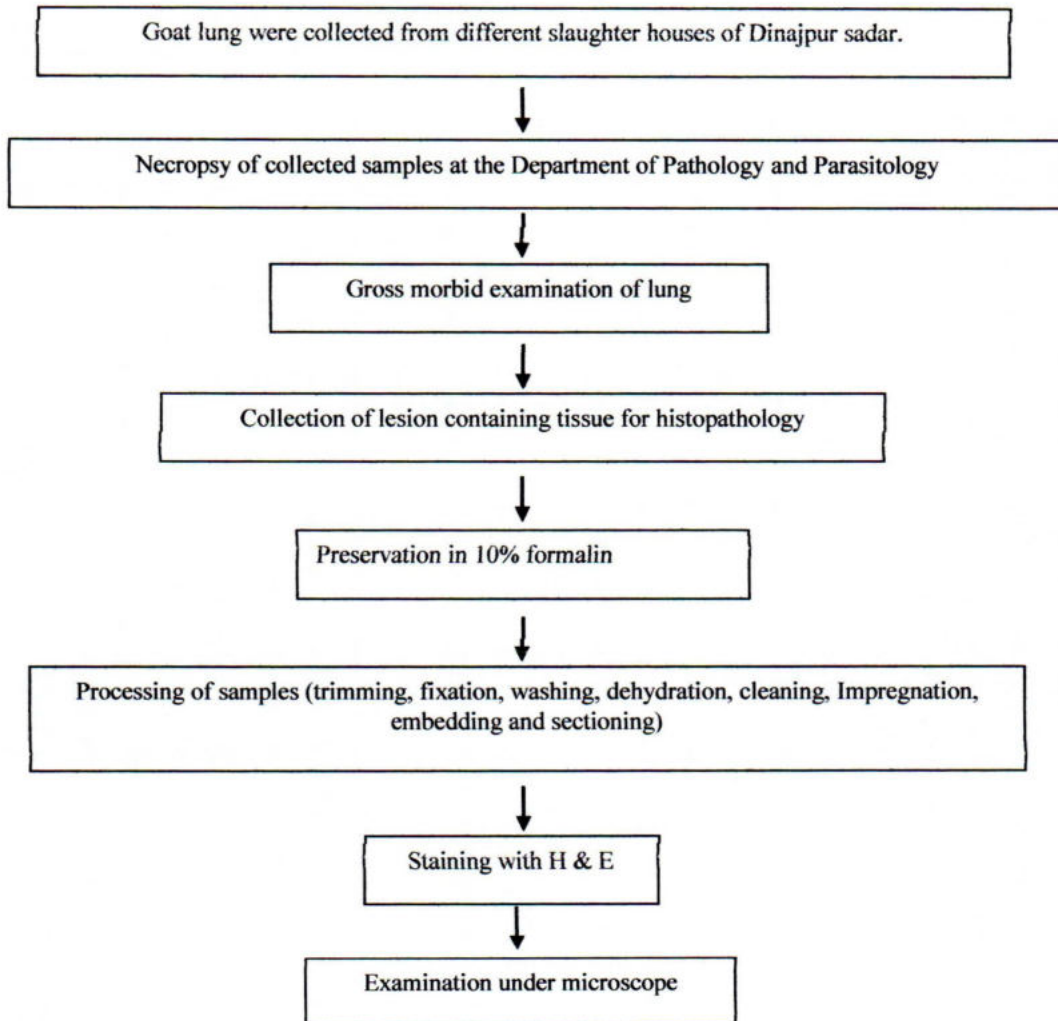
Goat lung were collected from different slaughter houses of Dinajpur sadar.

Necropsy of collected samples at the Department of Pathology and Parasitology

Gross morbid examination of lung

Collection of lesion containing tissue for histopathology

Preservation in 10% formalin

Processing of samples (trimming, fixation, washing, dehydration, cleaning, Impregnation, embedding and sectioning)

Staining with H & E

Examination under microscope